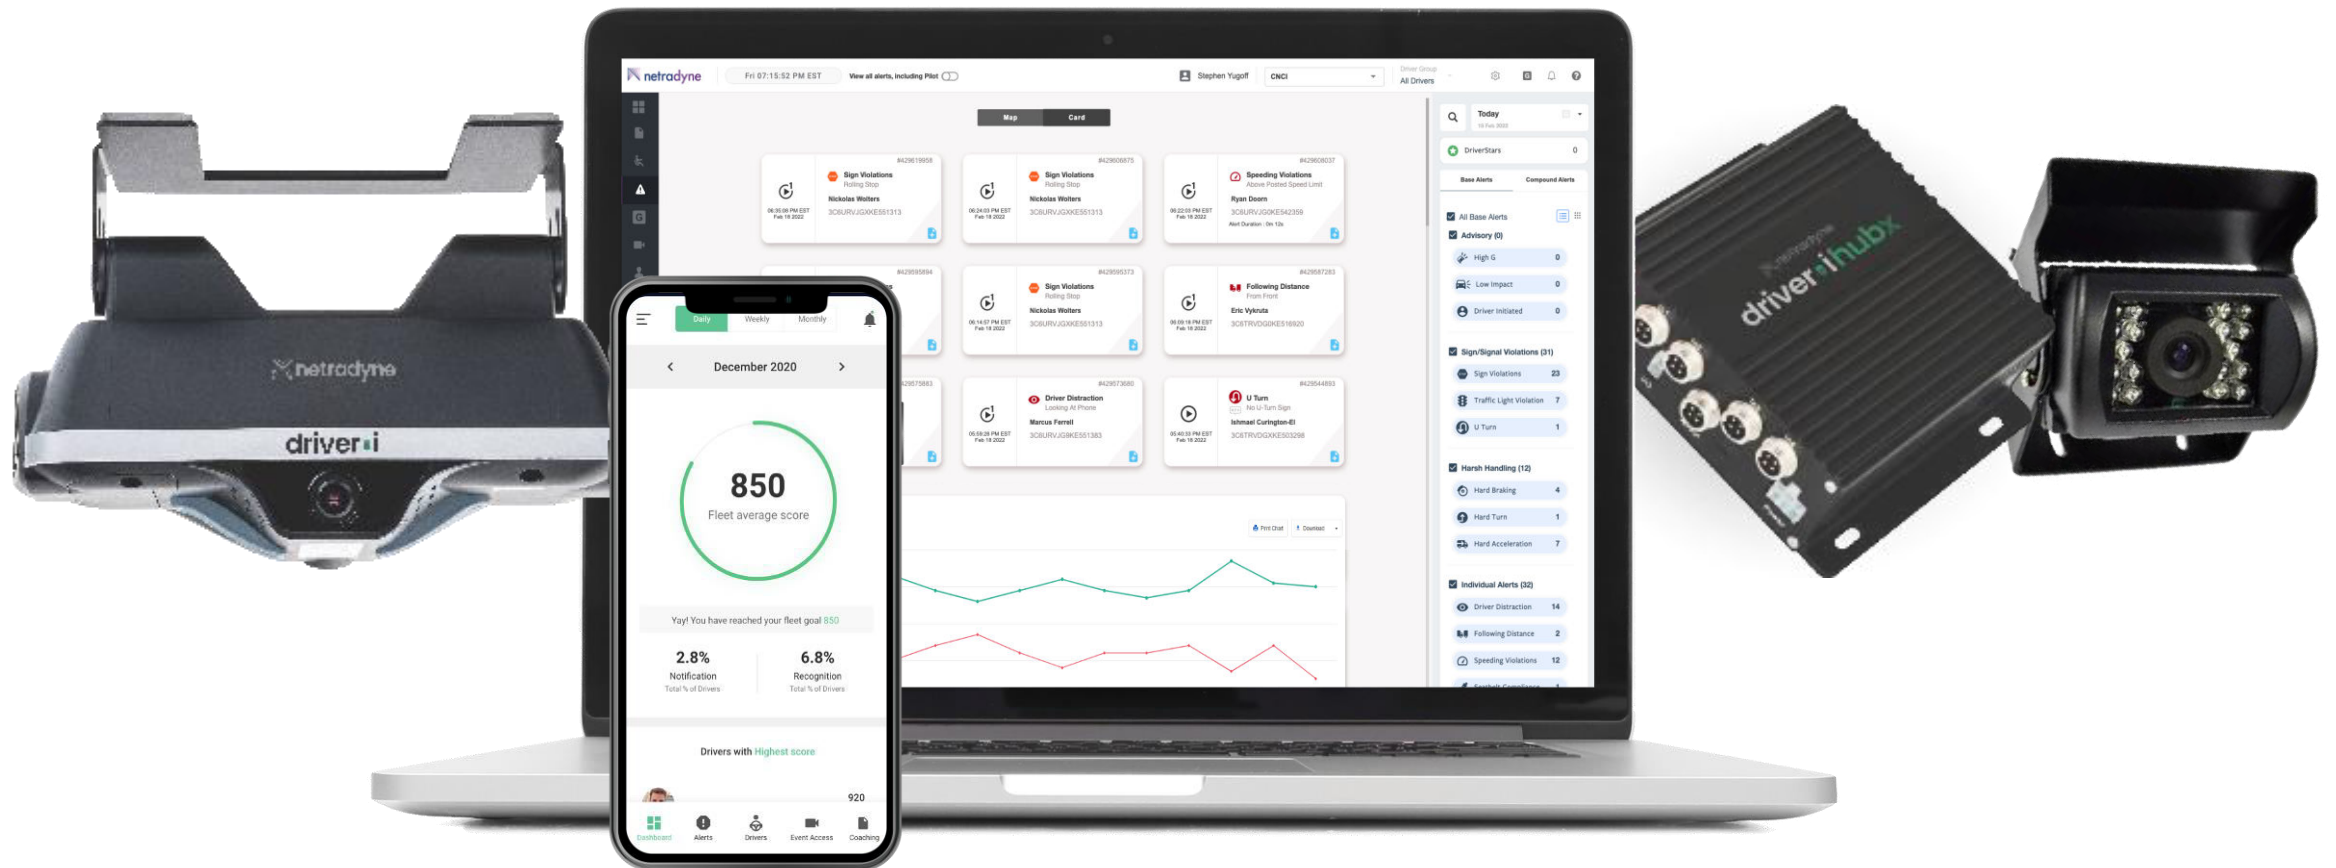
netradyne
driveri

netradyne Fri 07:15:52 PM EST View all alerts, including Pilot Stephen Yugoff CNCI Driver Group All Drivers

Map Card

#429619958 Sign Violations Rolling Stop Nickolas Wolters 3C6URVJGXKE551313 06:35:06 PM EST Feb 18 2022

#429606875 Sign Violations Rolling Stop Nickolas Wolters 3C6URVJGXKE551313 06:24:03 PM EST Feb 18 2022

#429606037 Speeding Violations Above Posted Speed Limit Ryan Doom 3C6URVJG0KE542359 06:22:03 PM EST Feb 18 2022

#429595894

#429595373 Sign Violations Rolling Stop Nickolas Wolters 3C6URVJGXKE551313 06:14:57 PM EST Feb 18 2022

#429587283 Following Distance From Front Eric Vykruta 3C6TRVDG0KE518920 06:09:19 PM EST Feb 18 2022

#429575883

#429573680 Driver Distraction Looking At Phone Marcus Ferrell 3C6URVJG9KE551383 05:59:28 PM EST Feb 18 2022

#429544893 U Turn No U-Turn Sign Ishmael Curington-El 3C6TRVDGXKE503298 05:40:33 PM EST Feb 18 2022

Print Chart Download

Today

DriverStars 0

Base Alerts Compound Alerts

All Base Alerts
Advisory (0)
High G 0
Low Impact 0
Driver Initiated 0
Sign/Signal Violations (31)
Sign Violations 23
Traffic Light Violation 7
U Turn 1
Harsh Handling (12)
Hard Braking 4
Hard Turn 1
Hard Acceleration 7
Individual Alerts (32)
Driver Distraction 14
Following Distance 2
Speeding Violations 12

Daily Weekly Monthly

December 2020

850
Fleet average score

Yay! You have reached your fleet goal 850

2.8%
Notification
Total % of Drivers

6.8%
Recognition
Total % of Drivers

Drivers with Highest score

920

Dashboard Alerts Drivers Event Access Coaching

netradyne
driveri hubx